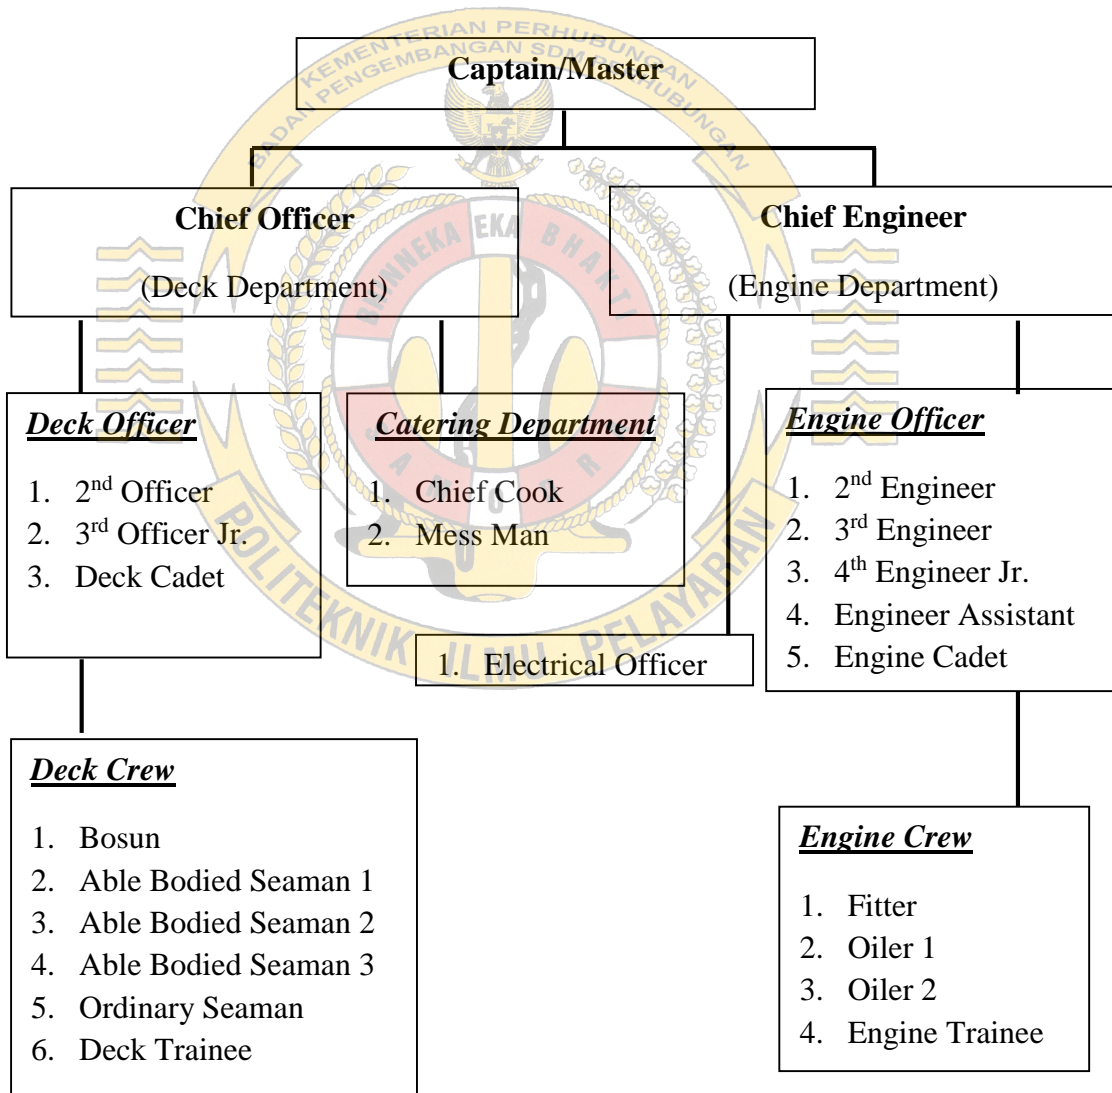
KEMENTERIAN PERHUBUNGAN
BADAN PENGEMBANGAN SDM PERHUBUNGAN

Captain/Master

Chief Officer

(Deck Department)

Chief Engineer

(Engine Department)

BHINNEKA EKA BHAKTI

***Deck Officer***

1. 2$^{nd}$ Officer
2. 3$^{rd}$ Officer Jr.
3. Deck Cadet

***Catering Department***

1. Chief Cook
2. Mess Man

1. Electrical Officer

***Engine Officer***

1. 2$^{nd}$ Engineer
2. 3$^{rd}$ Engineer
3. 4$^{th}$ Engineer Jr.
4. Engineer Assistant
5. Engine Cadet

POLITEKNIK ILMU PELAYARAN

***Deck Crew***

1. Bosun
2. Able Bodied Seaman 1
3. Able Bodied Seaman 2
4. Able Bodied Seaman 3
5. Ordinary Seaman
6. Deck Trainee

***Engine Crew***

1. Fitter
2. Oiler 1
3. Oiler 2
4. Engine Trainee